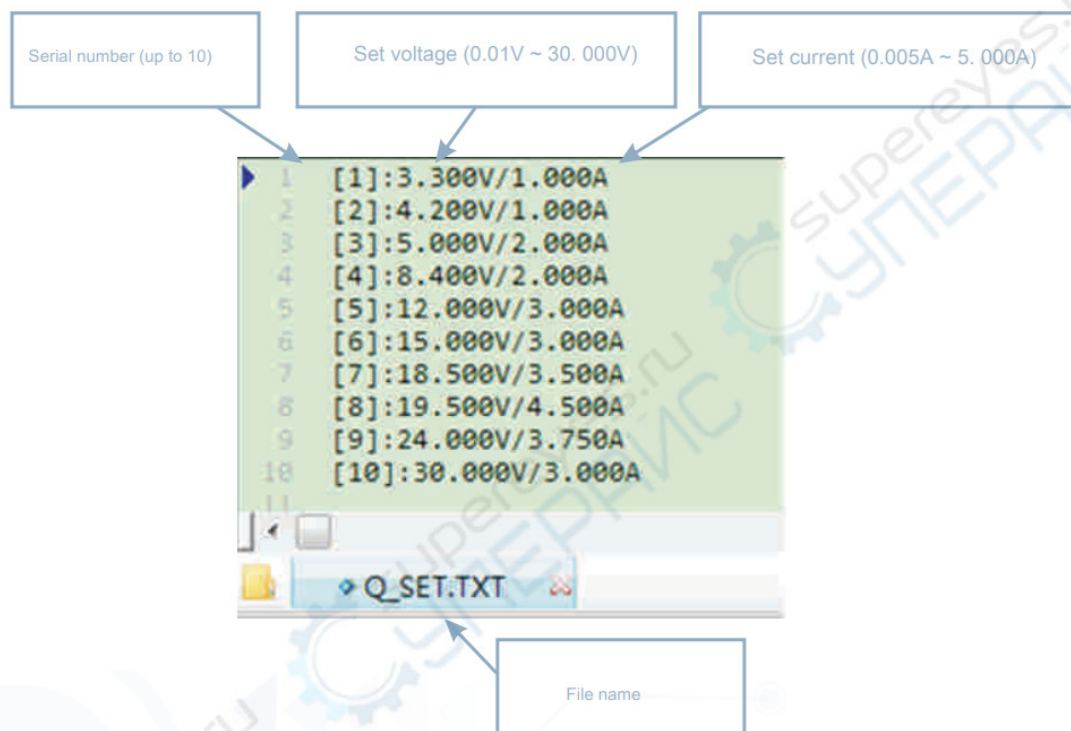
Serial number (up to 10)

Set voltage (0.01V ~ 30. 000V)

Set current (0.005A ~ 5. 000A)

1 [1]:3.300V/1.000A
2 [2]:4.200V/1.000A
3 [3]:5.000V/2.000A
4 [4]:8.400V/2.000A
5 [5]:12.000V/3.000A
6 [6]:15.000V/3.000A
7 [7]:18.500V/3.500A
8 [8]:19.500V/4.500A
9 [9]:24.000V/3.750A
10 [10]:30.000V/3.000A
11

Q_SET.TXT

File name

supereyes.ru
СУПЕРАЙС